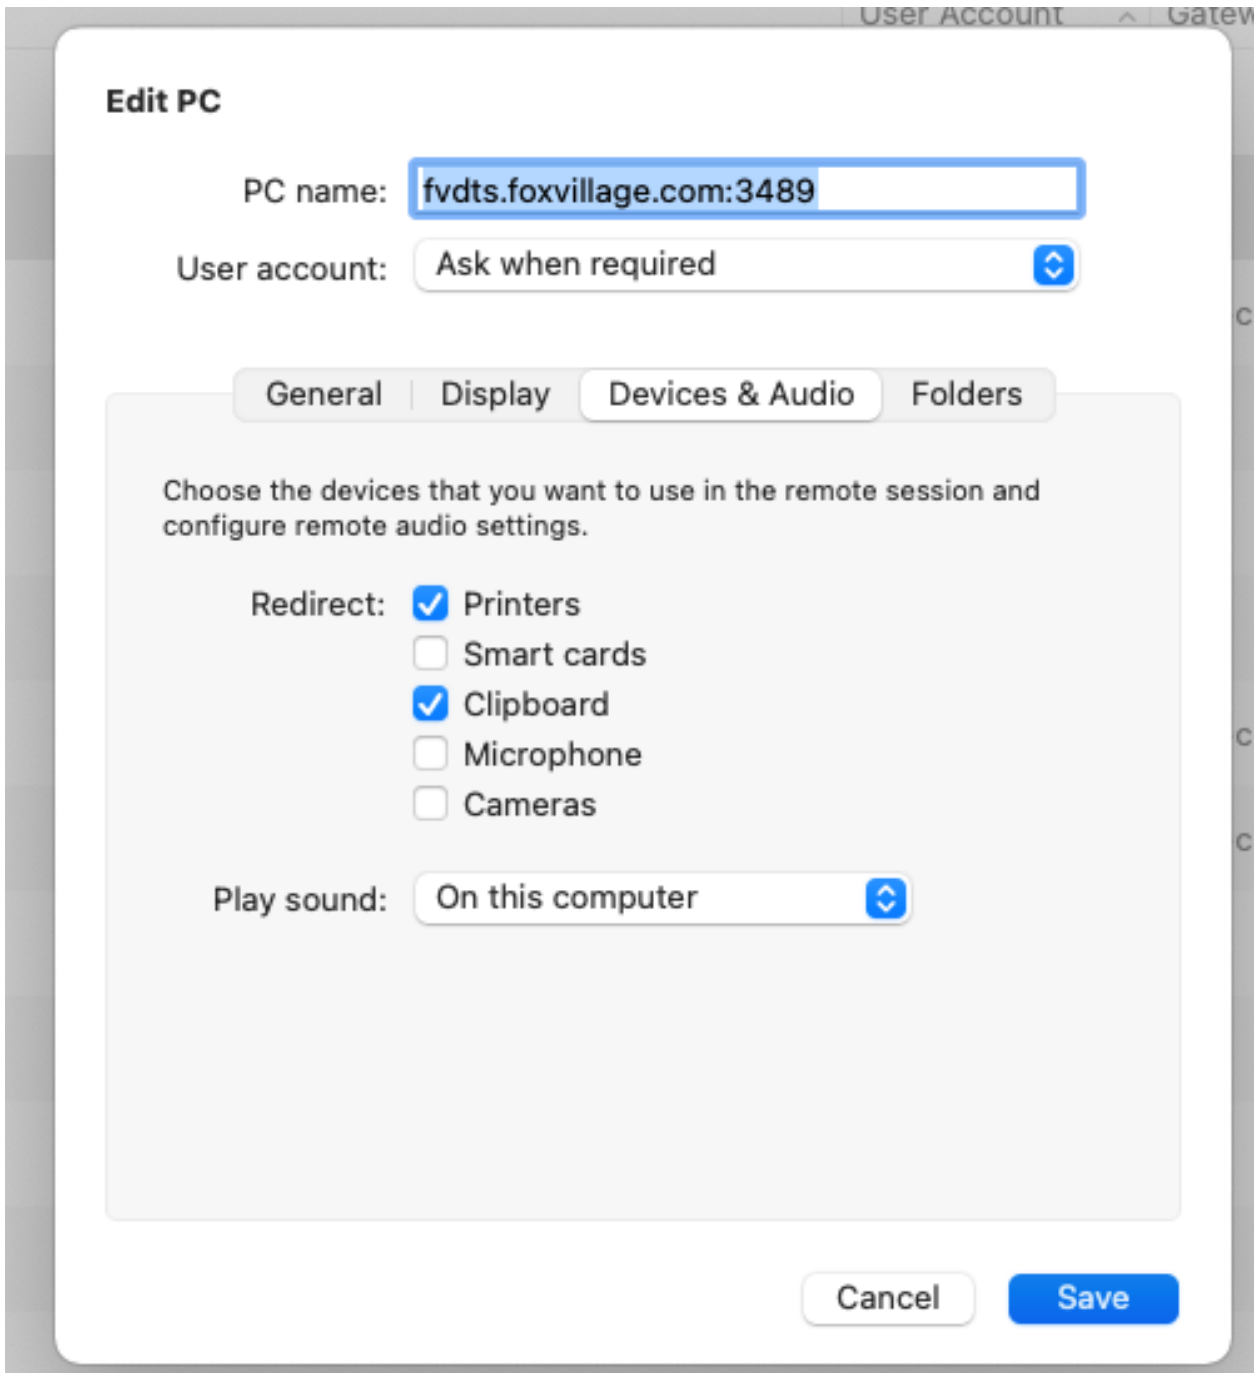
User Account
Gatew

Edit PC

PC name: fvdts.foxvillage.com:3489

User account: Ask when required

General | Display | Devices & Audio | Folders

Choose the devices that you want to use in the remote session and configure remote audio settings.

Redirect: Printers
Smart cards
Clipboard
Microphone
Cameras

Play sound: On this computer

Cancel
Save